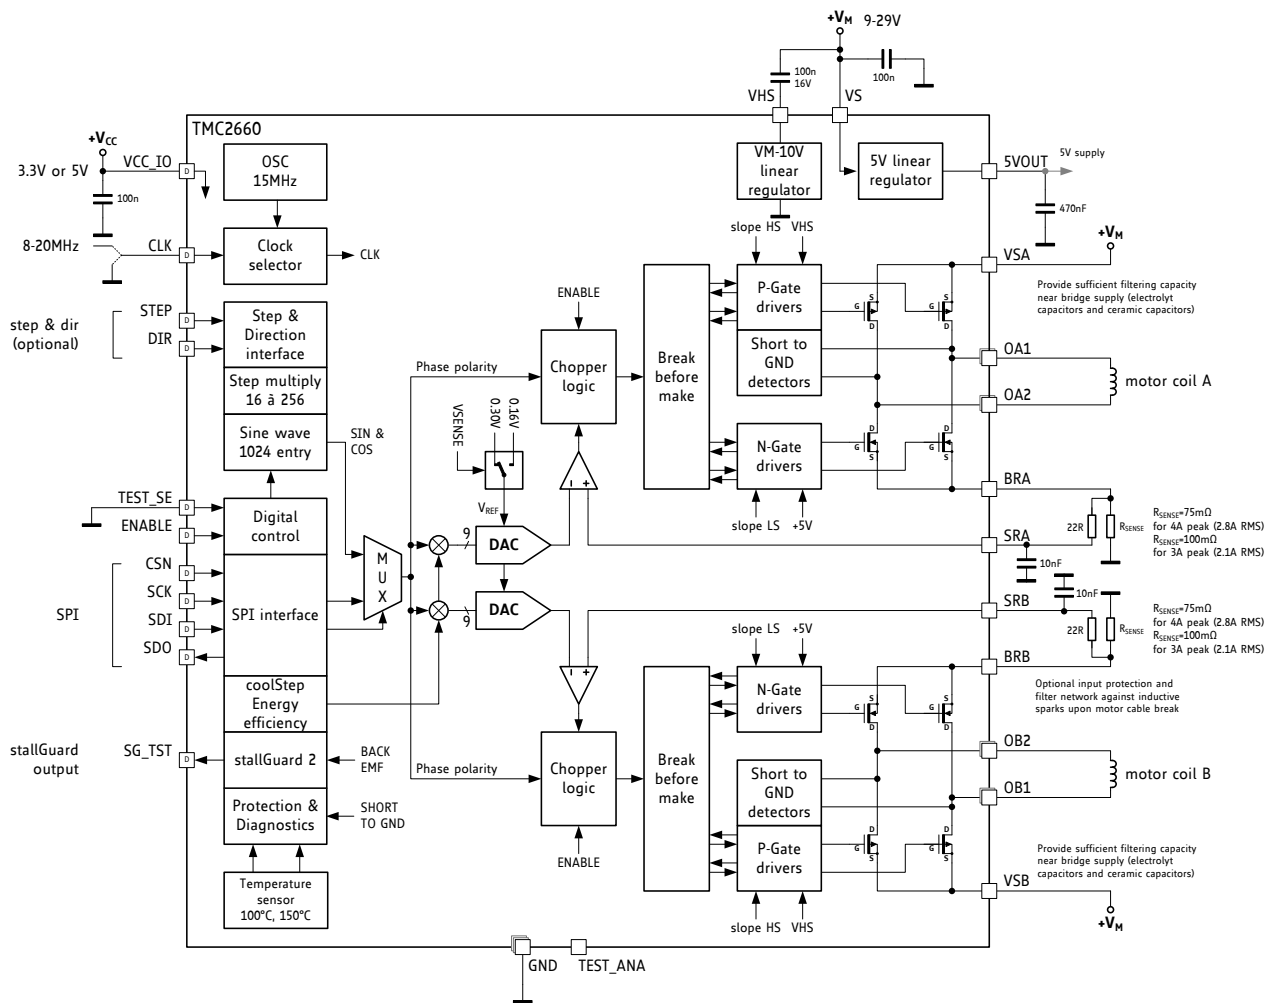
$+V_M$ 9-29V

100n 16V

100n

VHS VS

TMC2660

$+V_{CC}$

3.3V or 5V VCC_IO

D

100n

OSC 15MHz

VM-10V linear regulator

5V linear regulator

5VOUT

5V supply

470nF

8-20MHz CLK

D

Clock selector

CLK

slope HS VHS

VSA

$+V_M$

Provide sufficient filtering capacity near bridge supply (electrolyt capacitors and ceramic capacitors)

step & dir (optional)

STEP

DIR

D

D

Step & Direction interface

ENABLE

P-Gate drivers

G S D

G S D

Step multiply 16 à 256

Phase polarity

Chopper logic

Break before make

Short to GND detectors

OA1

OA2

motor coil A

Sine wave 1024 entry

SIN & COS

VSENSE

0.30V

0.16V

N-Gate drivers

D G S

D G S

BRA

$V_{REF}$

TEST_SE

ENABLE

D

D

Digital control

slope LS +5V

22R

$R_{SENSE}$

$R_{SENSE}$=75mΩ for 4A peak (2.8A RMS) $R_{SENSE}$=100mΩ for 3A peak (2.1A RMS)

9

DAC

SRA

10nF

SPI

CSN

SCK

SDI

SDO

D

D

D

D

SPI interface

M U X

9

DAC

10nF

SRB

22R

$R_{SENSE}$

$R_{SENSE}$=75mΩ for 4A peak (2.8A RMS) $R_{SENSE}$=100mΩ for 3A peak (2.1A RMS)

slope LS +5V

BRB

coolStep Energy efficiency

N-Gate drivers

S G D

S G D

Optional input protection and filter network against inductive sparks upon motor cable break

stallGuard output

SG_TST

D

stallGuard 2

BACK EMF

Phase polarity

Chopper logic

Break before make

Short to GND detectors

OB2

OB1

motor coil B

Protection & Diagnostics

SHORT TO GND

ENABLE

P-Gate drivers

D G S

D G S

Temperature sensor 100°C, 150°C

slope HS VHS

VSB

Provide sufficient filtering capacity near bridge supply (electrolyt capacitors and ceramic capacitors)

$+V_M$

GND TEST_ANA